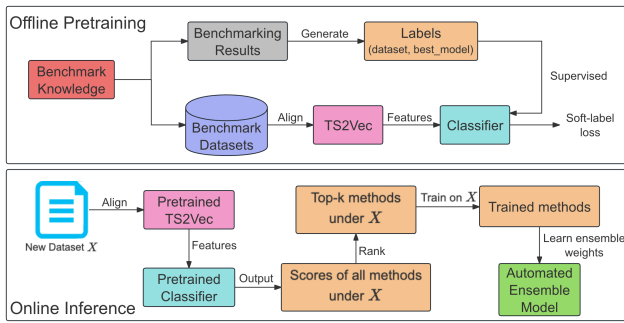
Offline Pretraining

Benchmark Knowledge

Benchmarking Results

Generate

Labels (dataset, best_model)

Supervised

Benchmark Datasets

Align

TS2Vec

Features

Classifier

Soft-label loss

New Dataset $X$

Align

Pretrained TS2Vec

Features

Pretrained Classifier

Output

Top-k methods under $X$

Train on $X$

Trained methods

Rank

Learn ensemble weights

Scores of all methods under $X$

Automated Ensemble Model

Online Inference